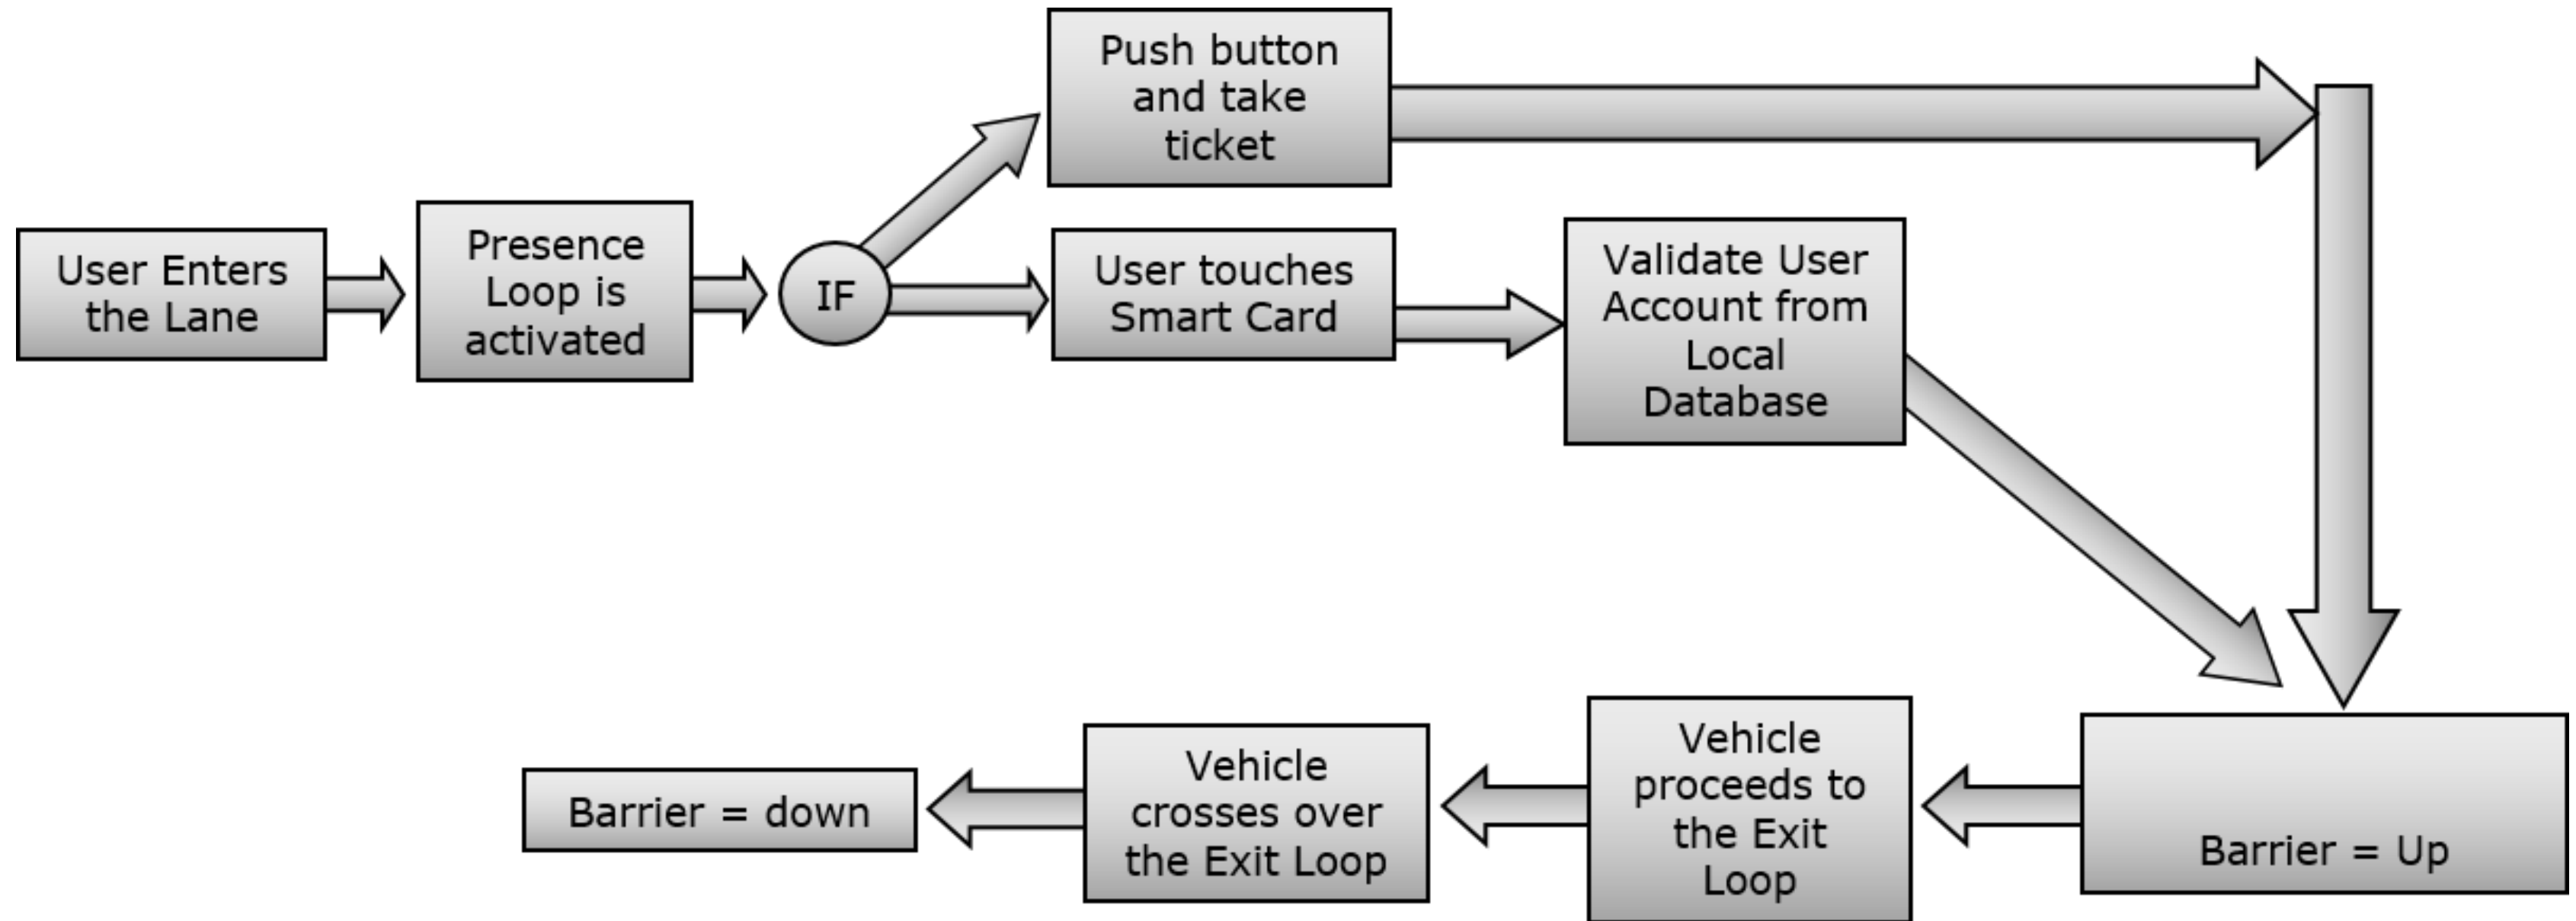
User Enters the Lane

Presence Loop is activated

IF

Push button and take ticket

User touches Smart Card

Validate User Account from Local Database

Barrier = Up

Vehicle proceeds to the Exit Loop

Vehicle crosses over the Exit Loop

Barrier = down